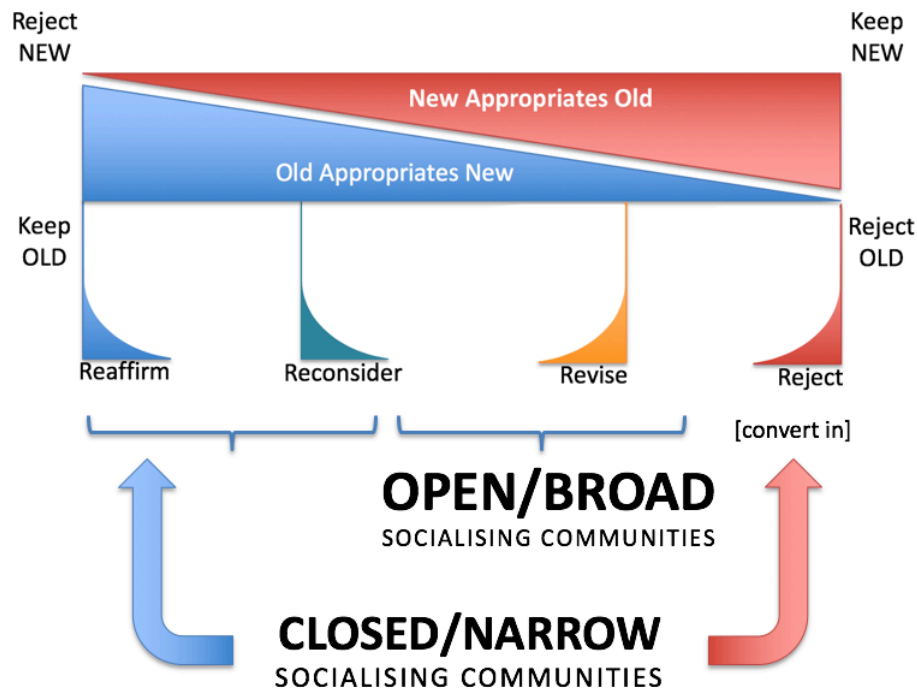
Reject NEW

Keep NEW

New Appropriates Old

Old Appropriates New

Keep OLD

Reject OLD

Reaffirm

Reconsider

Revise

Reject

[convert in]

OPEN/BROAD
SOCIALISING COMMUNITIES

CLOSED/NARROW
SOCIALISING COMMUNITIES